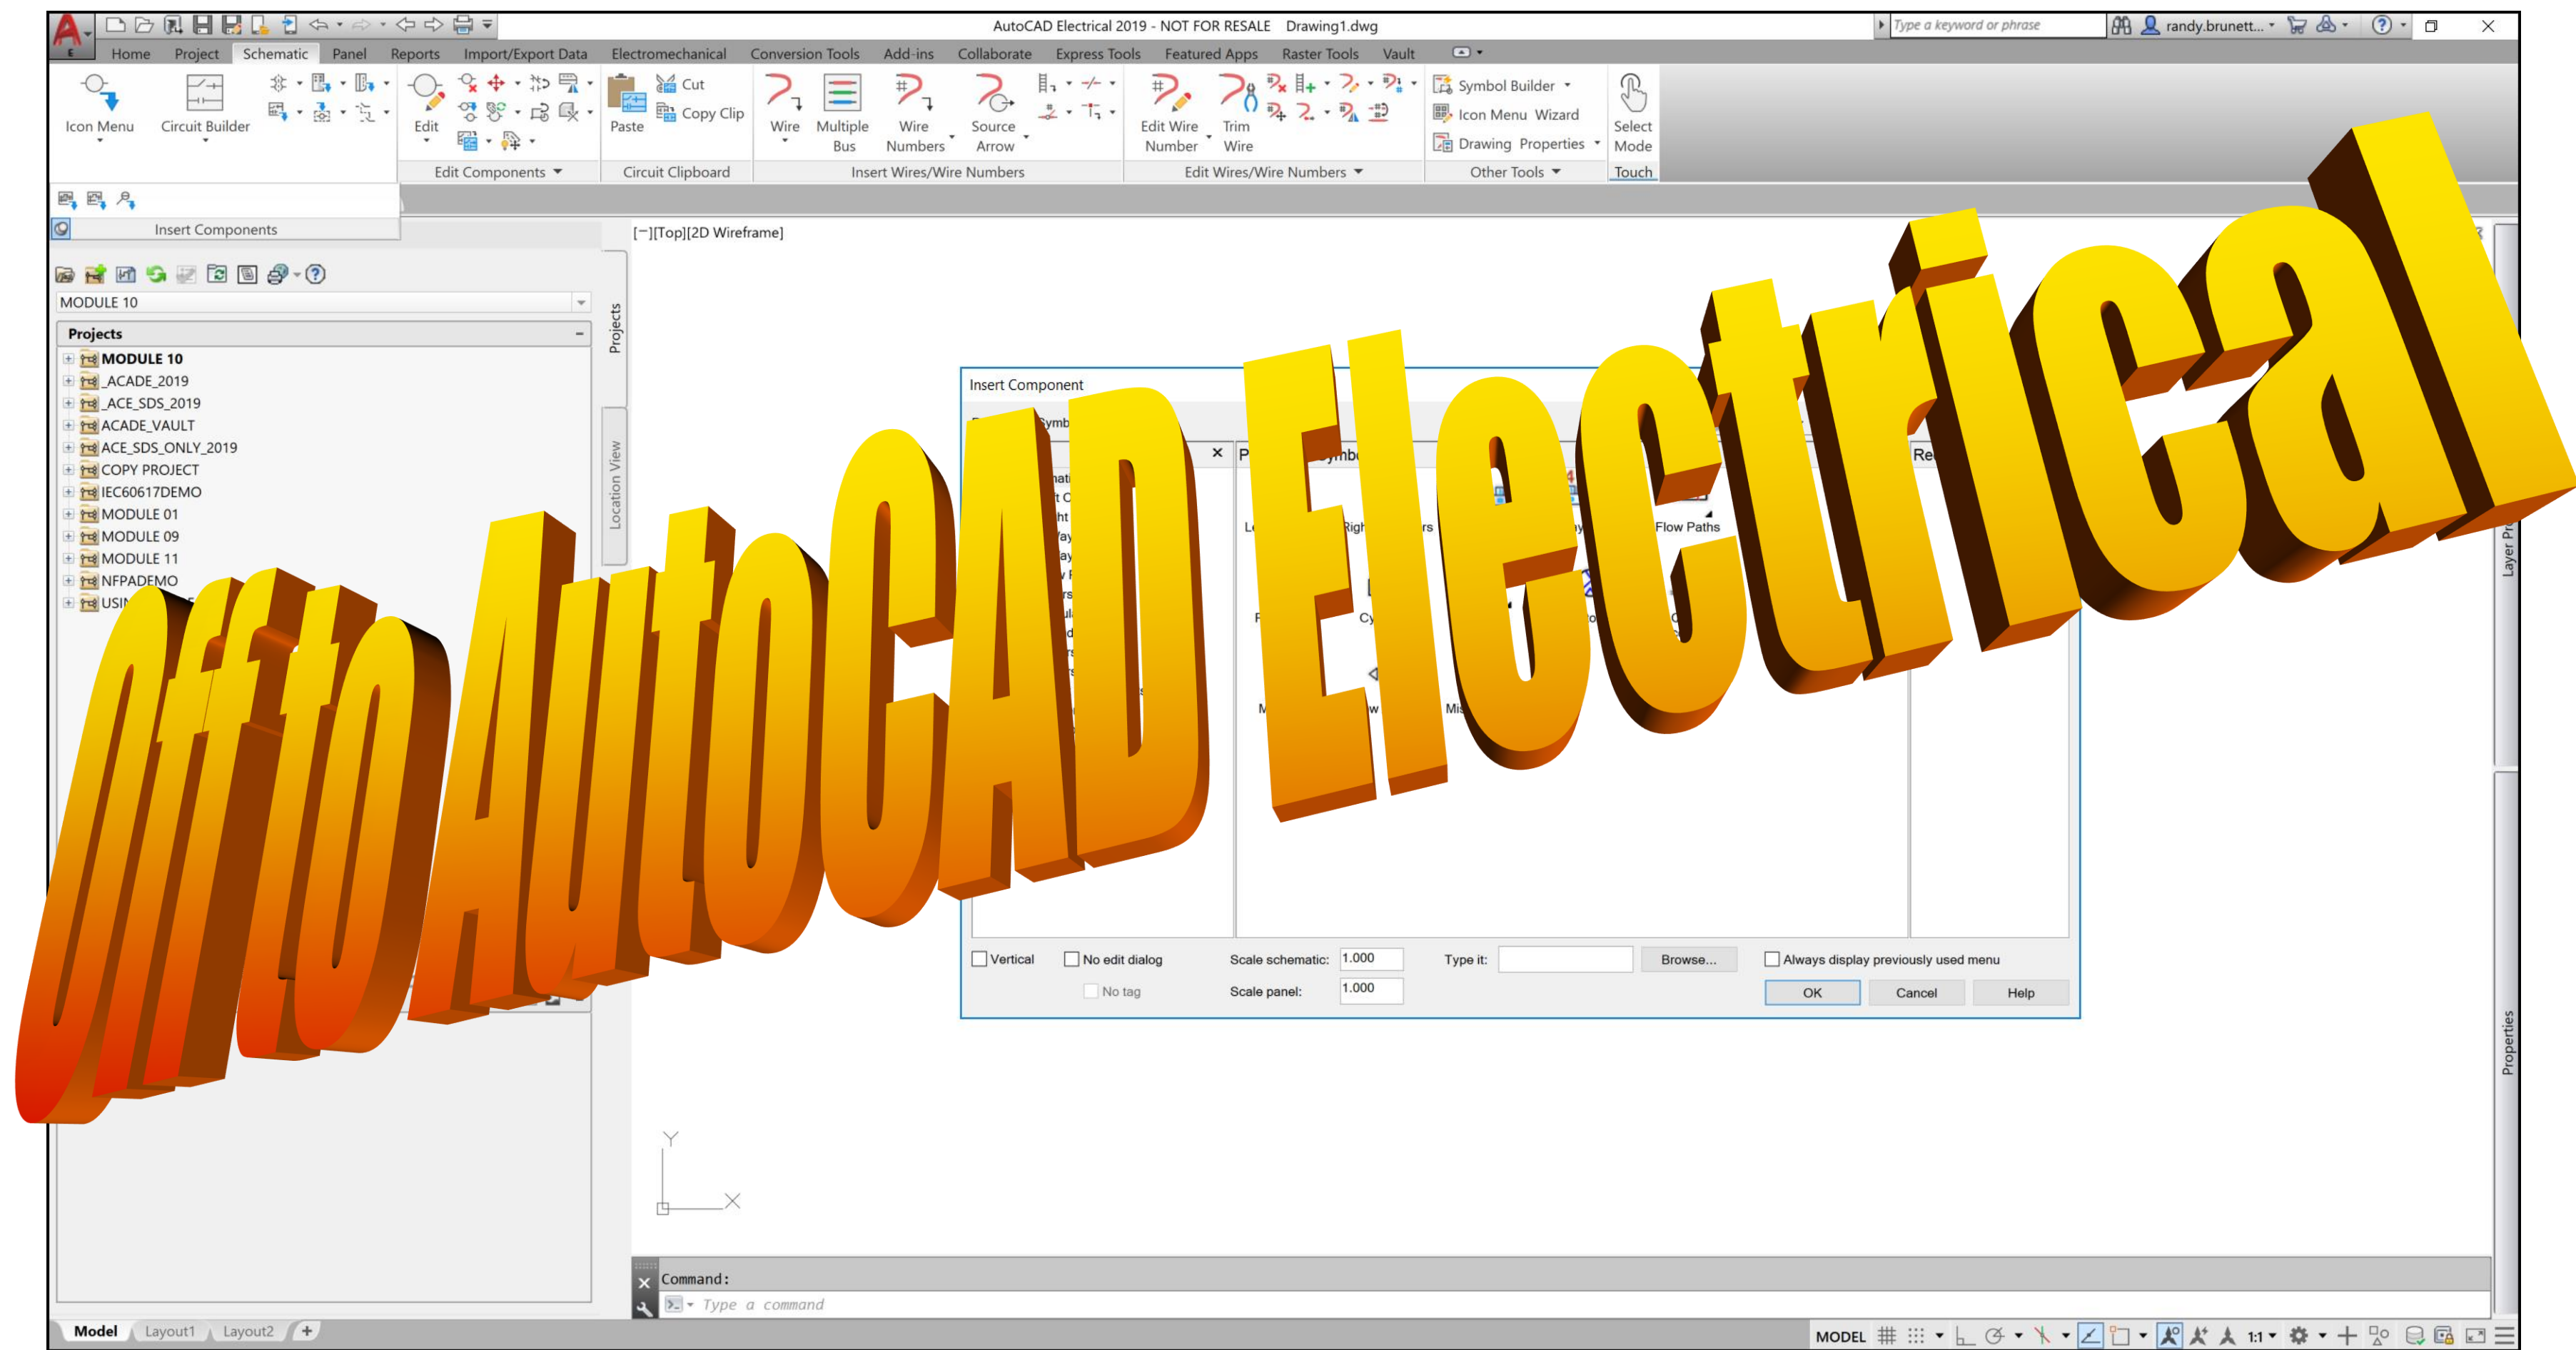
AutoCAD Electrical 2019 - NOT FOR RESALE Drawing1.dwg

Type a keyword or phrase

randy.brunett...

Home Project Schematic Panel Reports Import/Export Data Electromechanical Conversion Tools Add-ins Collaborate Express Tools Featured Apps Raster Tools Vault

Icon Menu Circuit Builder Edit Cut Copy Clip Paste Wire Multiple Bus Wire Numbers Source Arrow Edit Wire Number Trim Wire Symbol Builder Icon Menu Wizard Drawing Properties Select Mode

Edit Components Circuit Clipboard Insert Wires/Wire Numbers Edit Wires/Wire Numbers Other Tools Touch

Insert Components

[−][Top][2D Wireframe]

MODULE 10

Projects

MODULE 10
_ACADE_2019
_ACE_SDS_2019
ACADE_VAULT
ACE_SDS_ONLY_2019
COPY PROJECT
IEC60617DEMO
MODULE 01
MODULE 09
MODULE 11
NFPADEMO
USIN

Projects

Location View

Insert Component

Flow Paths

Vertical No edit dialog Scale schematic: 1.000 Type it: Browse... Always display previously used menu

No tag Scale panel: 1.000 OK Cancel Help

Off to AutoCAD Electrical

Command:

Type a command

Model Layout1 Layout2

MODEL 1:1

Properties